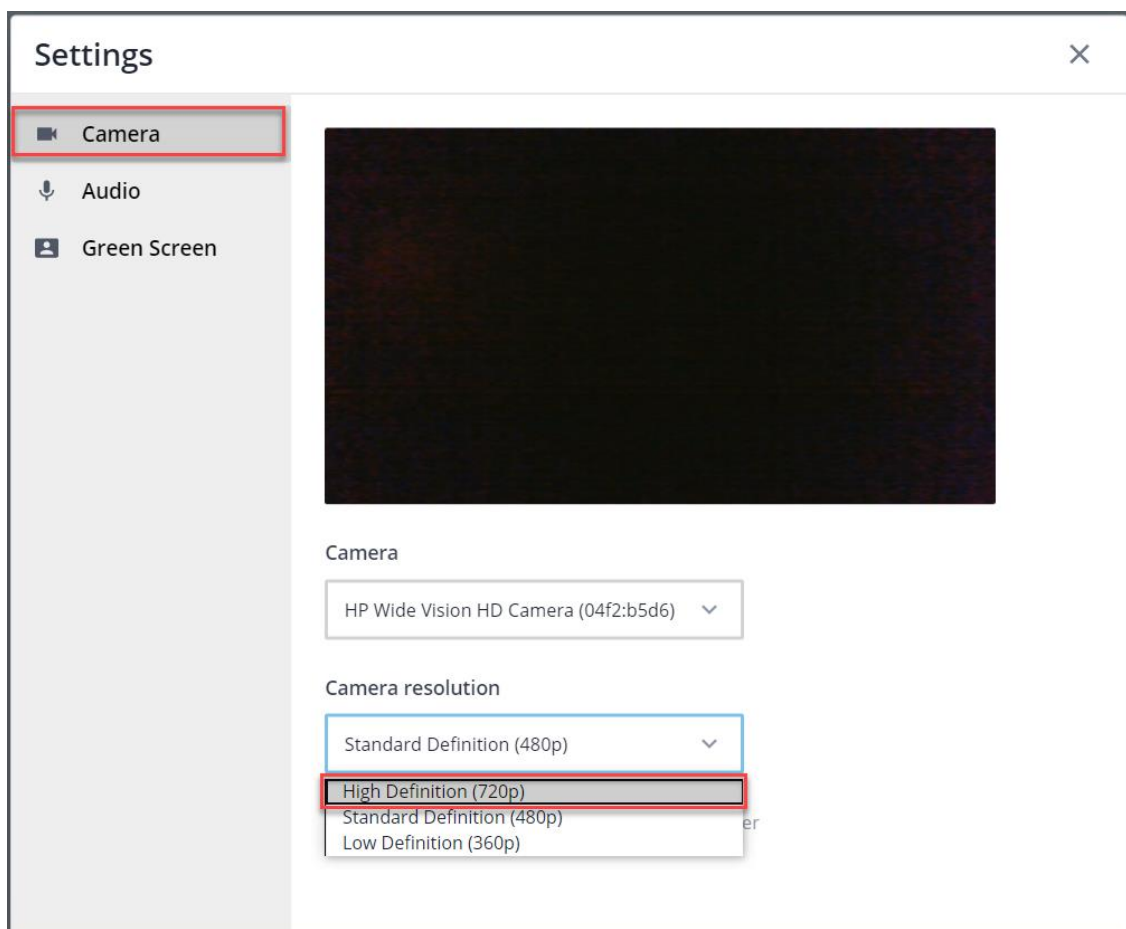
Settings

×

Camera

Audio

Green Screen

Camera

HP Wide Vision HD Camera (04f2:b5d6)

Camera resolution

Standard Definition (480p)

High Definition (720p)

Standard Definition (480p)

Low Definition (360p)

er